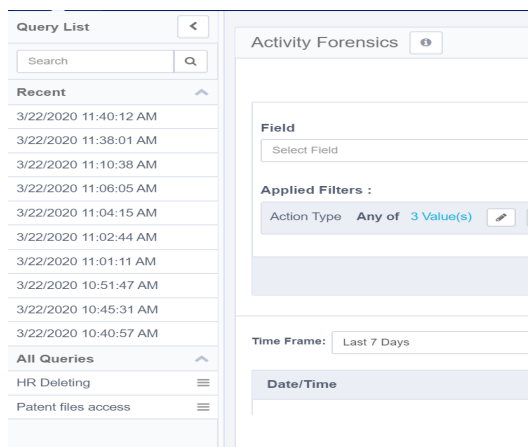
Query List

Search

Recent

3/22/2020 11:40:12 AM

3/22/2020 11:38:01 AM

3/22/2020 11:10:38 AM

3/22/2020 11:06:05 AM

3/22/2020 11:04:15 AM

3/22/2020 11:02:44 AM

3/22/2020 11:01:11 AM

3/22/2020 10:51:47 AM

3/22/2020 10:45:31 AM

3/22/2020 10:40:57 AM

All Queries

HR Deleting

Patent files access

Activity Forensics

Field

Select Field

Applied Filters :

Action Type Any of 3 Value(s)

Time Frame: Last 7 Days

Date/Time